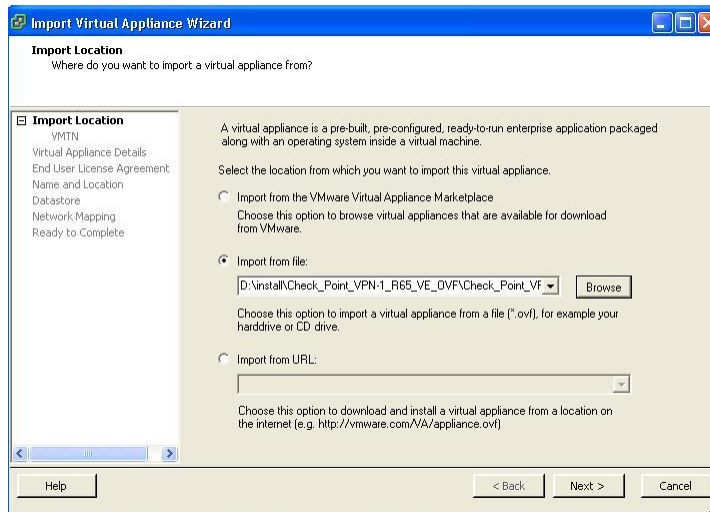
Import Virtual Appliance Wizard

Import Location
Where do you want to import a virtual appliance from?

Import Location
VMTN
Virtual Appliance Details
End User License Agreement
Name and Location
Datastore
Network Mapping
Ready to Complete

A virtual appliance is a pre-built, pre-configured, ready-to-run enterprise application packaged along with an operating system inside a virtual machine.

Select the location from which you want to import this virtual appliance.

Import from the VMware Virtual Appliance Marketplace
Choose this option to browse virtual appliances that are available for download from VMware.

Import from file:
D:\install\Check_Point_VPN-1_R65_VE_OVF\Check_Point_VF
Browse

Choose this option to import a virtual appliance from a file (*.ovf), for example your harddrive or CD drive.

Import from URL:

Choose this option to download and install a virtual appliance from a location on the internet (e.g. http://vmware.com/VA/appliance.ovf)

Help
< Back
Next >
Cancel